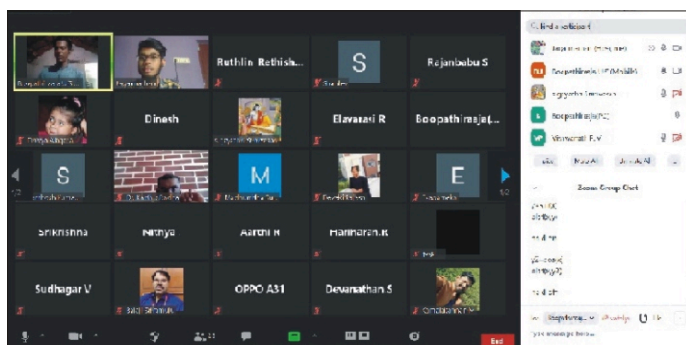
Ruthlin Rethish...

S

Rajanbabu S

Dinesh

Elavarasi R

Boopathirasja(...

S

M

E

Srikrishna

Nithya

Aarthi R

Hariharan.R

Sudhagar V

OPPO A31

Devanathan S

Find a participant

Boopathiraaja (PC)

Vimmortal F.V

Zoom Group Chat

End